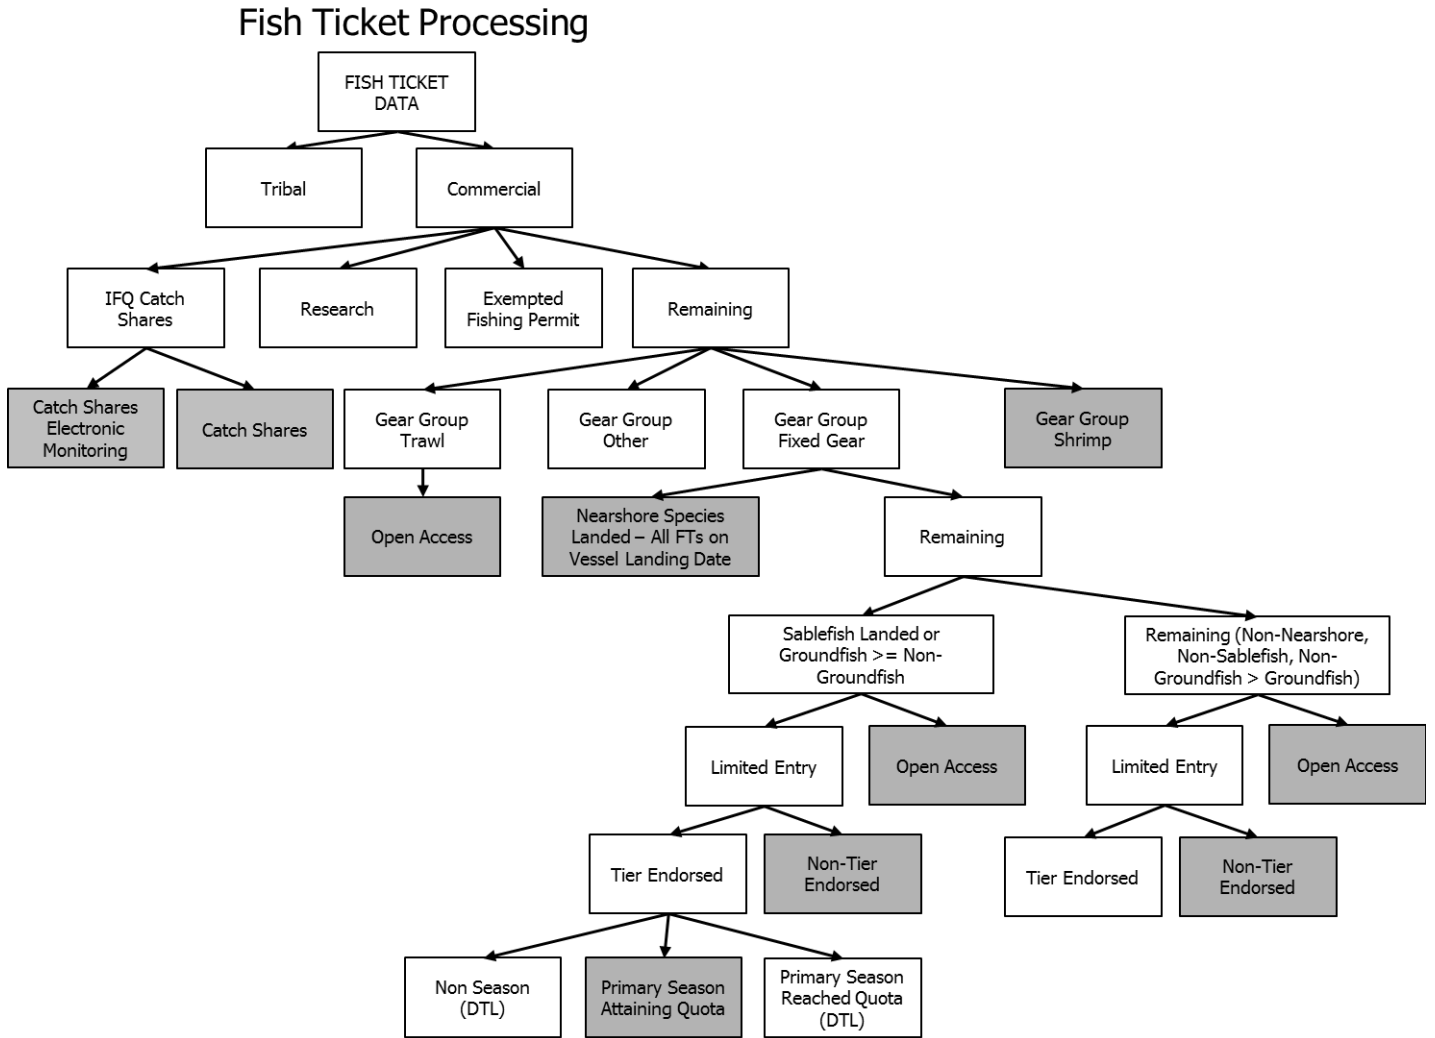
Fish Ticket Processing

FISH TICKET DATA

Tribal

Commercial

IFQ Catch Shares

Research

Exempted Fishing Permit

Remaining

Catch Shares Electronic Monitoring

Catch Shares

Gear Group Trawl

Gear Group Other

Gear Group Fixed Gear

Gear Group Shrimp

Open Access

Nearshore Species Landed – All FTs on Vessel Landing Date

Remaining

Sablefish Landed or Groundfish >= Non-Groundfish

Remaining (Non-Nearshore, Non-Sablefish, Non-Groundfish > Groundfish)

Limited Entry

Open Access

Limited Entry

Open Access

Tier Endorsed

Non-Tier Endorsed

Tier Endorsed

Non-Tier Endorsed

Non Season (DTL)

Primary Season Attaining Quota

Primary Season Reached Quota (DTL)